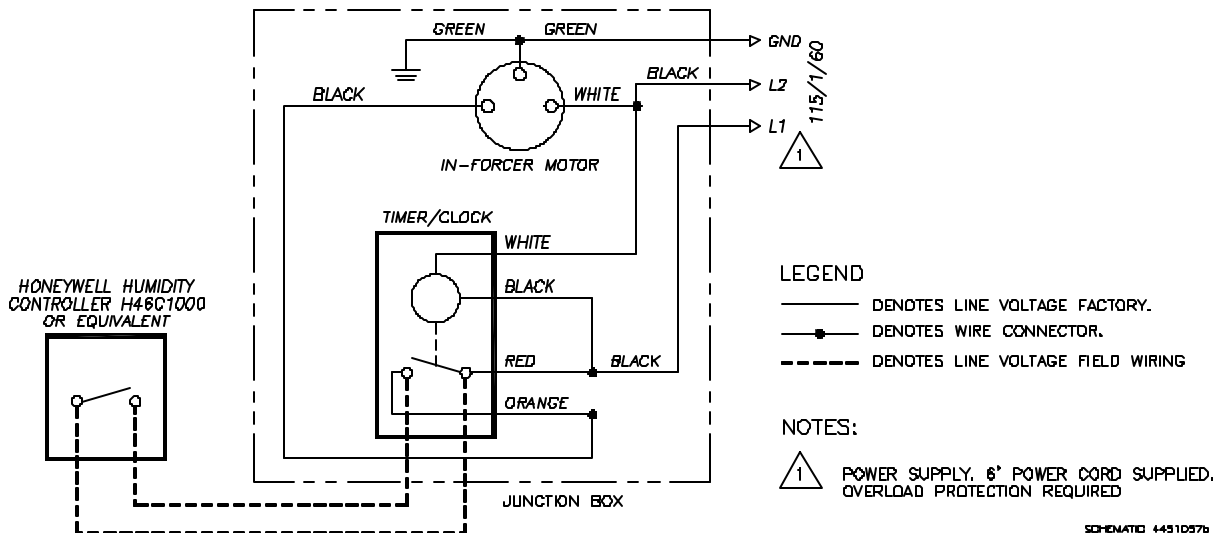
GREEN
GREEN
GND
BLACK
L2
115/1/60
BLACK
WHITE
L1
1
IN-FORCER MOTOR
TIMER/CLOCK
WHITE
HONEYWELL HUMIDITY CONTROLLER H46C1000 OR EQUIVALENT
BLACK
RED
BLACK
ORANGE
JUNCTION BOX

LEGEND
DENOTES LINE VOLTAGE FACTORY.
DENOTES WIRE CONNECTOR.
DENOTES LINE VOLTAGE FIELD WIRING

NOTES:
1 POWER SUPPLY. 6' POWER CORD SUPPLIED. OVERLOAD PROTECTION REQUIRED

SCHEMATIC 4451D576